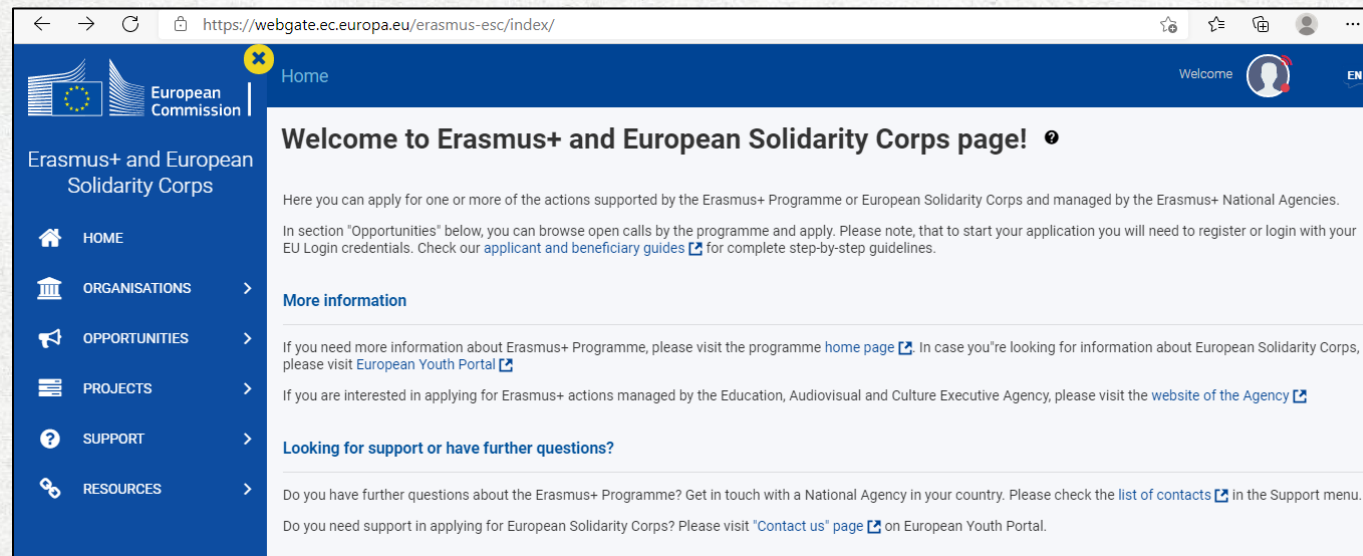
https://webgate.ec.europa.eu/erasmus-esc/index/

European Commission

Erasmus+ and European Solidarity Corps

HOME

ORGANISATIONS

OPPORTUNITIES

PROJECTS

SUPPORT

RESOURCES

Home

Welcome

EN

Welcome to Erasmus+ and European Solidarity Corps page!

Here you can apply for one or more of the actions supported by the Erasmus+ Programme or European Solidarity Corps and managed by the Erasmus+ National Agencies.

In section "Opportunities" below, you can browse open calls by the programme and apply. Please note, that to start your application you will need to register or login with your EU Login credentials. Check our applicant and beneficiary guides for complete step-by-step guidelines.

More information

If you need more information about Erasmus+ Programme, please visit the programme home page. In case you"re looking for information about European Solidarity Corps, please visit European Youth Portal

If you are interested in applying for Erasmus+ actions managed by the Education, Audiovisual and Culture Executive Agency, please visit the website of the Agency

Looking for support or have further questions?

Do you have further questions about the Erasmus+ Programme? Get in touch with a National Agency in your country. Please check the list of contacts in the Support menu.

Do you need support in applying for European Solidarity Corps? Please visit "Contact us" page on European Youth Portal.